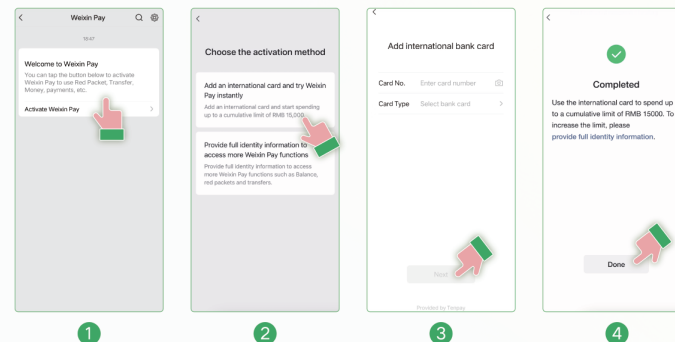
Weixin Pay

19:47

Welcome to Weixin Pay

You can tap the button below to activate Weixin Pay to use Red Packet, Transfer, Money, payments, etc.

Activate Weixin Pay

1

Choose the activation method

Add an international card and try Weixin Pay instantly

Add an international card and start spending up to a cumulative limit of RMB 15,000

Provide full identity information to access more Weixin Pay functions

Provide full identity information to access more Weixin Pay functions such as Balance, red packets and transfers.

2

Add international bank card

Card No. Enter card number

Card Type Select bank card

Next

Provided by Tenpay

3

Completed

Use the international card to spend up to a cumulative limit of RMB 15000. To increase the limit, please provide full identity information.

Done

4